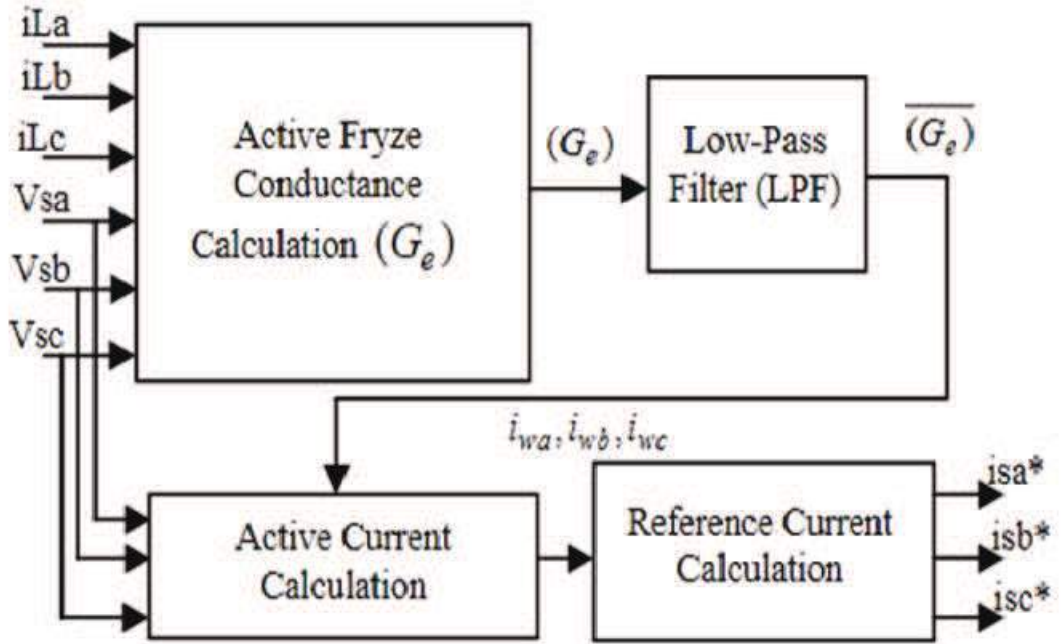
iLa
iLb
iLc
Vsa
Vsb
Vsc

Active Fryze Conductance Calculation $(G_e)$

$(G_e)$

Low-Pass Filter (LPF)

$\overline{(G_e)}$

$i_{wa}, i_{wb}, i_{wc}$

Active Current Calculation

Reference Current Calculation

isa*
isb*
isc*